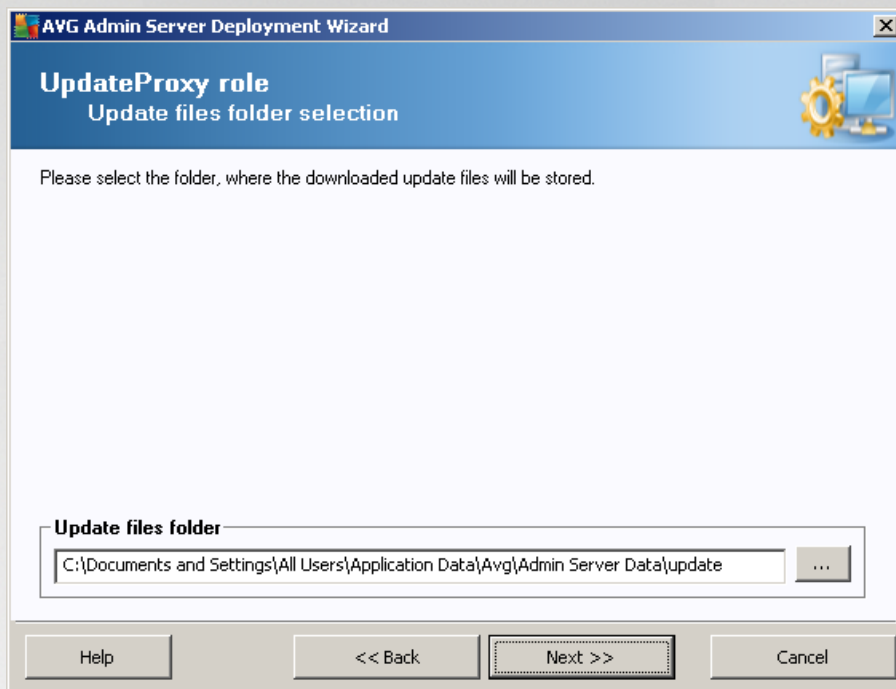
AVG Admin Server Deployment Wizard

UpdateProxy role
Update files folder selection

Please select the folder, where the downloaded update files will be stored.

Update files folder

C:\Documents and Settings\All Users\Application Data\Avg\Admin Server Data\update

...

Help

<< Back

Next >>

Cancel